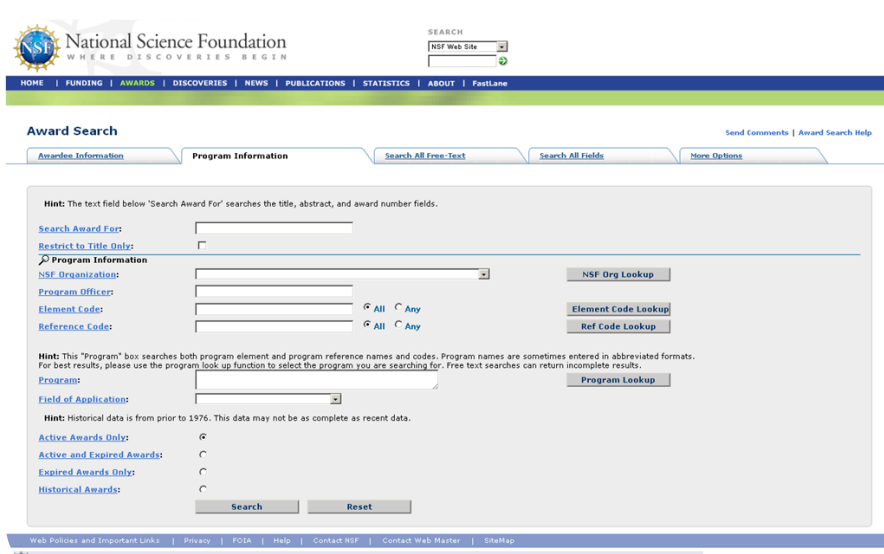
NSF National Science Foundation
WHERE DISCOVERIES BEGIN

SEARCH
NSF Web Site

HOME | FUNDING | AWARDS | DISCOVERIES | NEWS | PUBLICATIONS | STATISTICS | ABOUT | FastLane

Award Search

Send Comments | Award Search Help

Awardee Information | Program Information | Search All Free-Text | Search All Fields | More Options

Hint: The text field below 'Search Award For' searches the title, abstract, and award number fields.

Search Award For:

Restrict to Title Only:

Program Information

NSF Organization:
NSF Org Lookup

Program Officer:

Element Code: All Any
Element Code Lookup

Reference Code: All Any
Ref Code Lookup

Hint: This "Program" box searches both program element and program reference names and codes. Program names are sometimes entered in abbreviated formats. For best results, please use the program look up function to select the program you are searching for. Free text searches can return incomplete results.

Program:
Program Lookup

Field of Application:

Hint: Historical data is from prior to 1976. This data may not be as complete as recent data.

Active Awards Only:

Active and Expired Awards:

Expired Awards Only:

Historical Awards:

Search Reset

Web Policies and Important Links | Privacy | FOIA | Help | Contact NSF | Contact Web Master | SiteMap